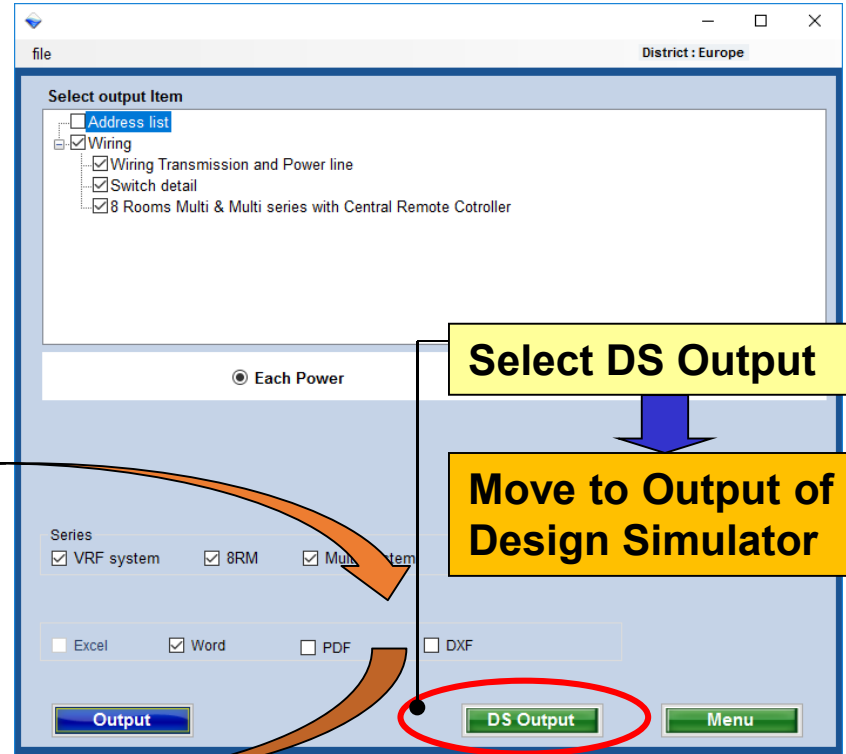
file

District : Europe

Select output Item

Address list

Wiring

Wiring Transmission and Power line

Switch detail

8 Rooms Multi & Multi series with Central Remote Cotroller

Each Power

Select DS Output

Move to Output of Design Simulator

Series

VRF system

8RM

Multi system

Excel

Word

PDF

DXF

Output

DS Output

Menu